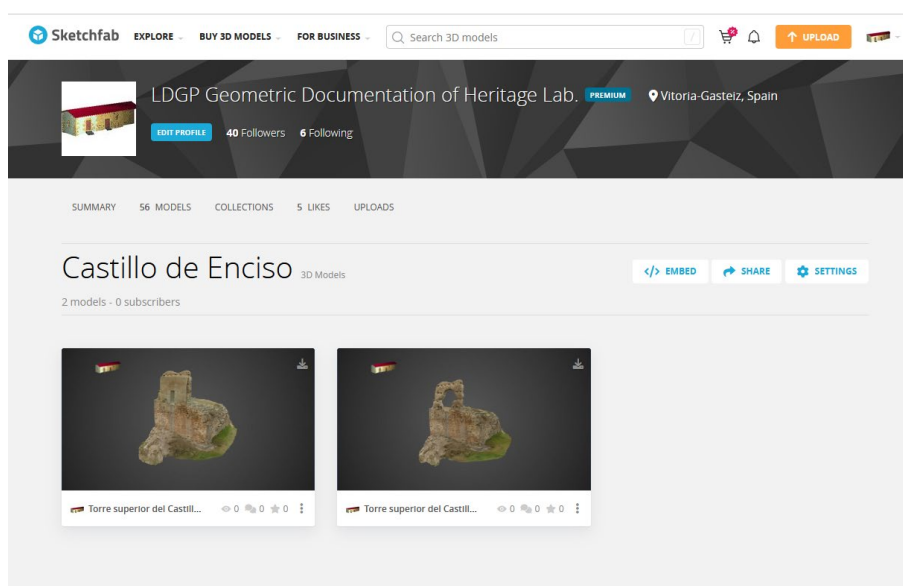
Sketchfab EXPLORE BUY 3D MODELS FOR BUSINESS Search 3D models / UPLOAD

LDGP Geometric Documentation of Heritage Lab. PREMIUM Vitoria-Gasteiz, Spain

EDIT PROFILE 40 Followers 6 Following

SUMMARY 56 MODELS COLLECTIONS 5 LIKES UPLOADS

Castillo de Enciso 3D Models

EMBED SHARE SETTINGS

2 models - 0 subscribers

Torre superior del Castill... 0 0 0

Torre superior del Castill... 0 0 0